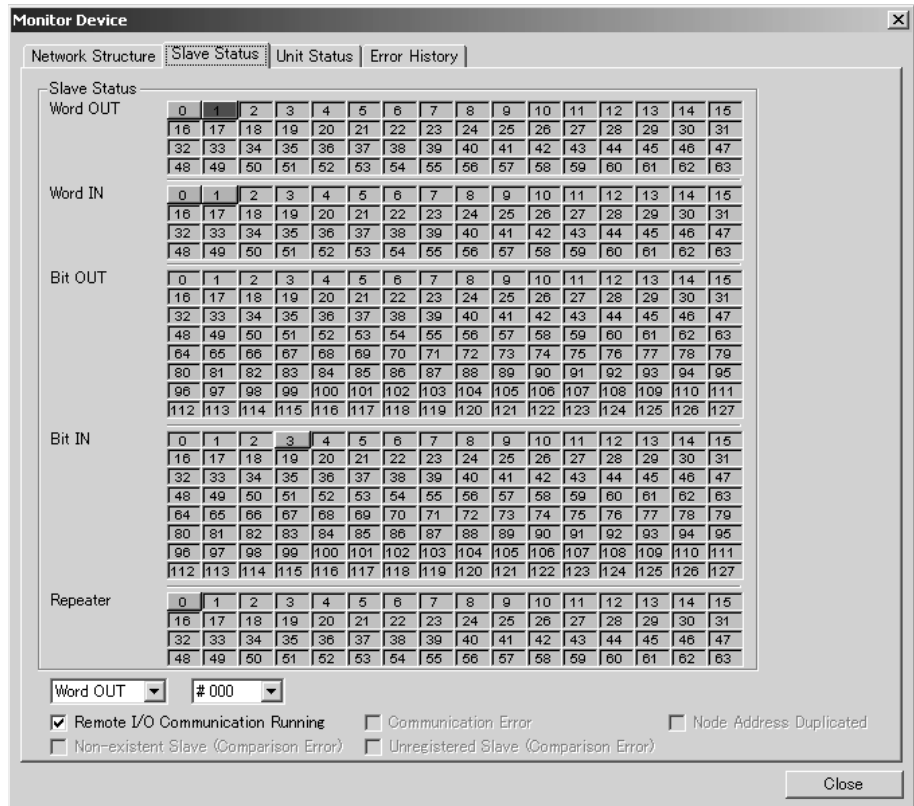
Monitor Device

Network Structure | Slave Status | Unit Status | Error History

Slave Status

Word OUT

| 0 | 1 | 2 | 3 | 4 | 5 | 6 | 7 | 8 | 9 | 10 | 11 | 12 | 13 | 14 | 15 |
|---|---|---|---|---|---|---|---|---|---|---|---|---|---|---|---|
| 16 | 17 | 18 | 19 | 20 | 21 | 22 | 23 | 24 | 25 | 26 | 27 | 28 | 29 | 30 | 31 |
| 32 | 33 | 34 | 35 | 36 | 37 | 38 | 39 | 40 | 41 | 42 | 43 | 44 | 45 | 46 | 47 |
| 48 | 49 | 50 | 51 | 52 | 53 | 54 | 55 | 56 | 57 | 58 | 59 | 60 | 61 | 62 | 63 |

Word IN

| 0 | 1 | 2 | 3 | 4 | 5 | 6 | 7 | 8 | 9 | 10 | 11 | 12 | 13 | 14 | 15 |
|---|---|---|---|---|---|---|---|---|---|---|---|---|---|---|---|
| 16 | 17 | 18 | 19 | 20 | 21 | 22 | 23 | 24 | 25 | 26 | 27 | 28 | 29 | 30 | 31 |
| 32 | 33 | 34 | 35 | 36 | 37 | 38 | 39 | 40 | 41 | 42 | 43 | 44 | 45 | 46 | 47 |
| 48 | 49 | 50 | 51 | 52 | 53 | 54 | 55 | 56 | 57 | 58 | 59 | 60 | 61 | 62 | 63 |

Bit OUT

| 0 | 1 | 2 | 3 | 4 | 5 | 6 | 7 | 8 | 9 | 10 | 11 | 12 | 13 | 14 | 15 |
|---|---|---|---|---|---|---|---|---|---|---|---|---|---|---|---|
| 16 | 17 | 18 | 19 | 20 | 21 | 22 | 23 | 24 | 25 | 26 | 27 | 28 | 29 | 30 | 31 |
| 32 | 33 | 34 | 35 | 36 | 37 | 38 | 39 | 40 | 41 | 42 | 43 | 44 | 45 | 46 | 47 |
| 48 | 49 | 50 | 51 | 52 | 53 | 54 | 55 | 56 | 57 | 58 | 59 | 60 | 61 | 62 | 63 |
| 64 | 65 | 66 | 67 | 68 | 69 | 70 | 71 | 72 | 73 | 74 | 75 | 76 | 77 | 78 | 79 |
| 80 | 81 | 82 | 83 | 84 | 85 | 86 | 87 | 88 | 89 | 90 | 91 | 92 | 93 | 94 | 95 |
| 96 | 97 | 98 | 99 | 100 | 101 | 102 | 103 | 104 | 105 | 106 | 107 | 108 | 109 | 110 | 111 |
| 112 | 113 | 114 | 115 | 116 | 117 | 118 | 119 | 120 | 121 | 122 | 123 | 124 | 125 | 126 | 127 |

Bit IN

| 0 | 1 | 2 | 3 | 4 | 5 | 6 | 7 | 8 | 9 | 10 | 11 | 12 | 13 | 14 | 15 |
|---|---|---|---|---|---|---|---|---|---|---|---|---|---|---|---|
| 16 | 17 | 18 | 19 | 20 | 21 | 22 | 23 | 24 | 25 | 26 | 27 | 28 | 29 | 30 | 31 |
| 32 | 33 | 34 | 35 | 36 | 37 | 38 | 39 | 40 | 41 | 42 | 43 | 44 | 45 | 46 | 47 |
| 48 | 49 | 50 | 51 | 52 | 53 | 54 | 55 | 56 | 57 | 58 | 59 | 60 | 61 | 62 | 63 |
| 64 | 65 | 66 | 67 | 68 | 69 | 70 | 71 | 72 | 73 | 74 | 75 | 76 | 77 | 78 | 79 |
| 80 | 81 | 82 | 83 | 84 | 85 | 86 | 87 | 88 | 89 | 90 | 91 | 92 | 93 | 94 | 95 |
| 96 | 97 | 98 | 99 | 100 | 101 | 102 | 103 | 104 | 105 | 106 | 107 | 108 | 109 | 110 | 111 |
| 112 | 113 | 114 | 115 | 116 | 117 | 118 | 119 | 120 | 121 | 122 | 123 | 124 | 125 | 126 | 127 |

Repeater

| 0 | 1 | 2 | 3 | 4 | 5 | 6 | 7 | 8 | 9 | 10 | 11 | 12 | 13 | 14 | 15 |
|---|---|---|---|---|---|---|---|---|---|---|---|---|---|---|---|
| 16 | 17 | 18 | 19 | 20 | 21 | 22 | 23 | 24 | 25 | 26 | 27 | 28 | 29 | 30 | 31 |
| 32 | 33 | 34 | 35 | 36 | 37 | 38 | 39 | 40 | 41 | 42 | 43 | 44 | 45 | 46 | 47 |
| 48 | 49 | 50 | 51 | 52 | 53 | 54 | 55 | 56 | 57 | 58 | 59 | 60 | 61 | 62 | 63 |

Word OUT # 000

Remote I/O Communication Running
Communication Error
Node Address Duplicated
Non-existent Slave (Comparison Error)
Unregistered Slave (Comparison Error)

Close